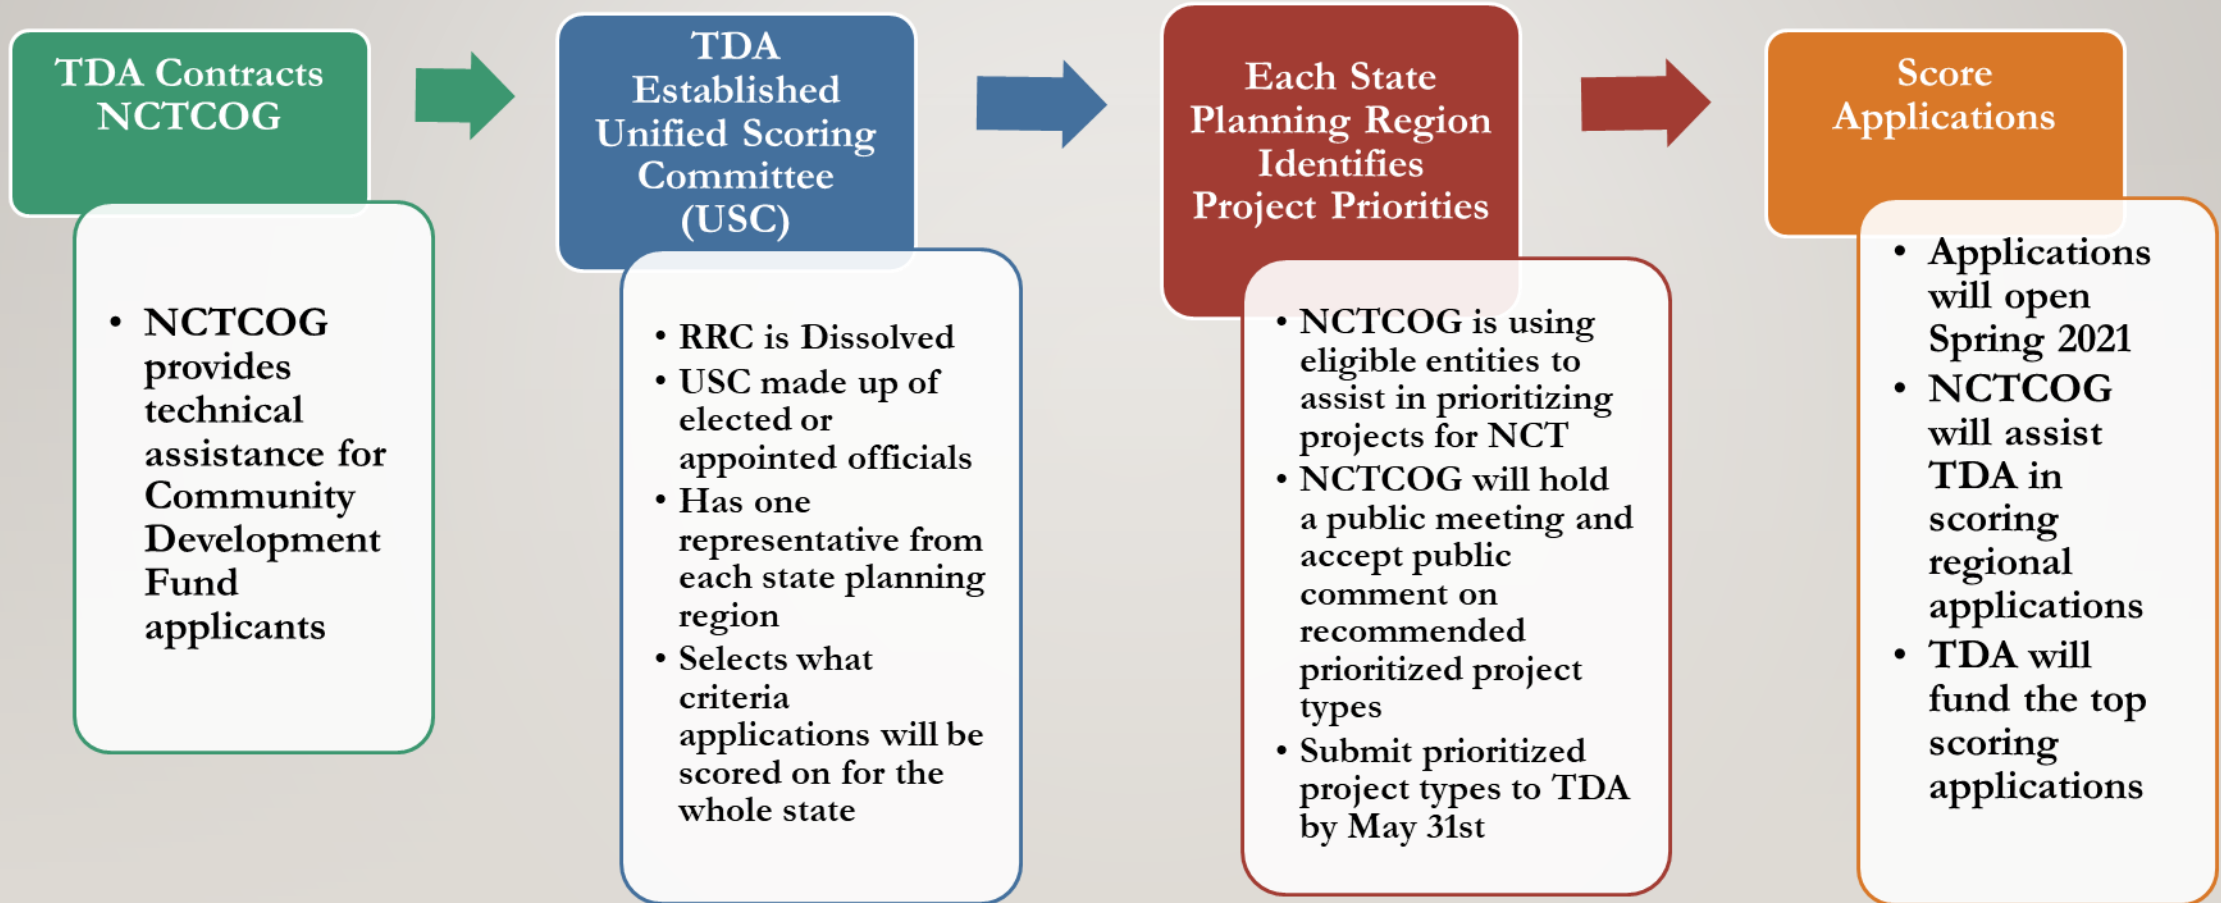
TDA Contracts NCTCOG

• NCTCOG provides technical assistance for Community Development Fund applicants

TDA Established Unified Scoring Committee (USC)

• RRC is Dissolved
• USC made up of elected or appointed officials
• Has one representative from each state planning region
• Selects what criteria applications will be scored on for the whole state

Each State Planning Region Identifies Project Priorities

• NCTCOG is using eligible entities to assist in prioritizing projects for NCT
• NCTCOG will hold a public meeting and accept public comment on recommended prioritized project types
• Submit prioritized project types to TDA by May 31st

Score Applications

• Applications will open Spring 2021
• NCTCOG will assist TDA in scoring regional applications
• TDA will fund the top scoring applications